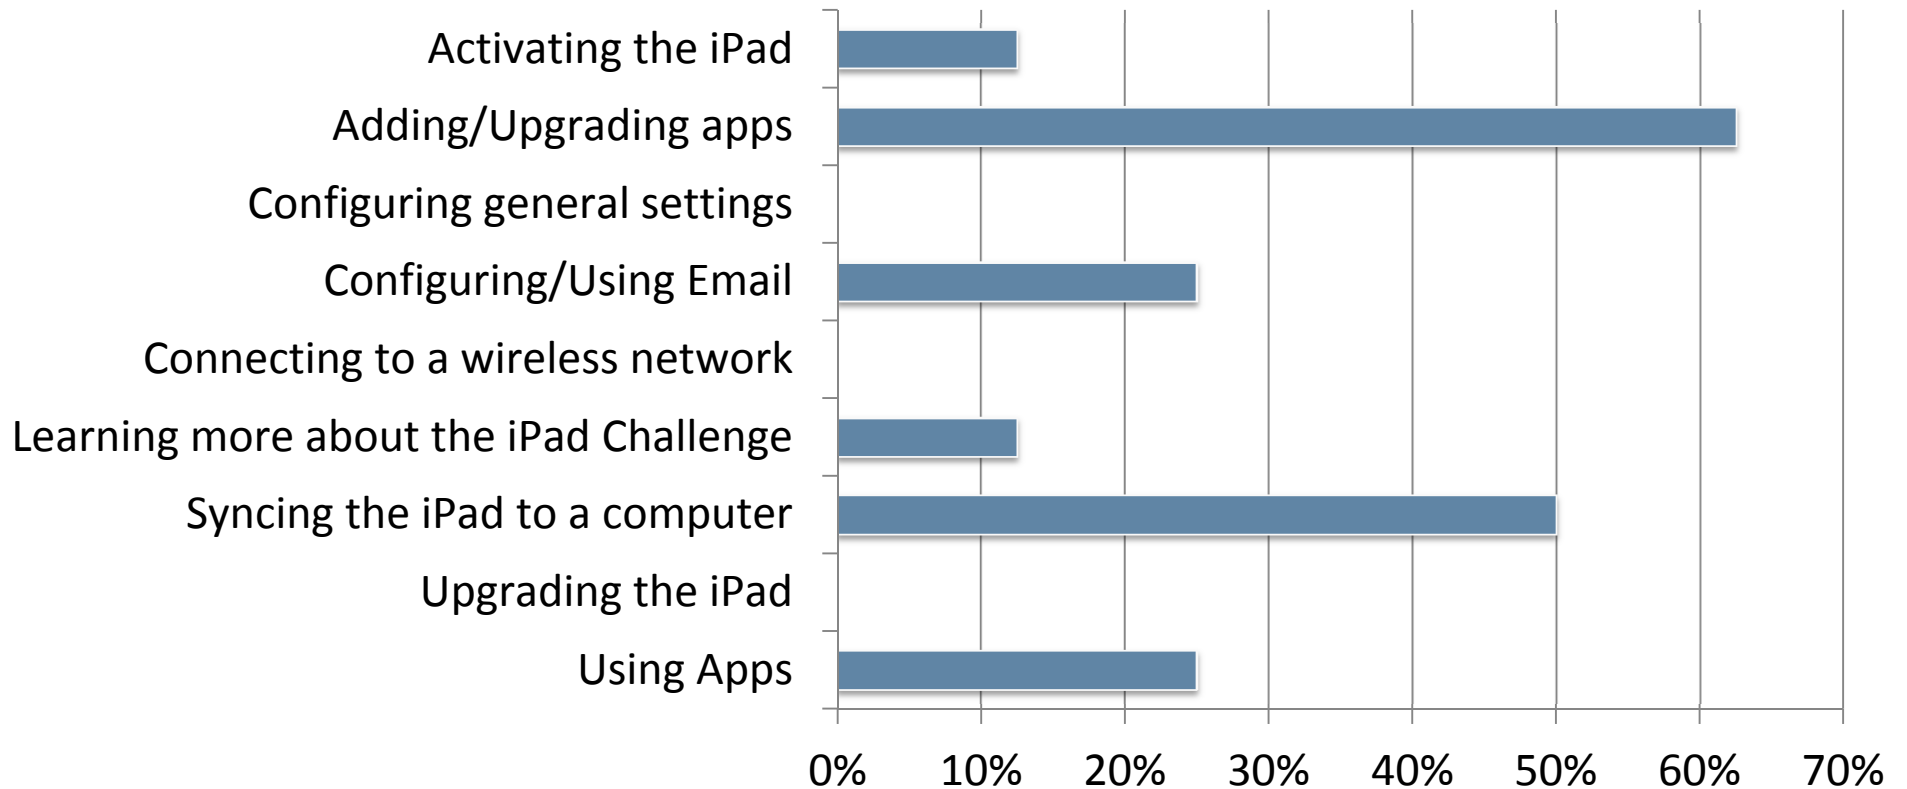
Activating the iPad
Adding/Upgrading apps
Configuring general settings
Configuring/Using Email
Connecting to a wireless network
Learning more about the iPad Challenge
Syncing the iPad to a computer
Upgrading the iPad
Using Apps

0%
10%
20%
30%
40%
50%
60%
70%